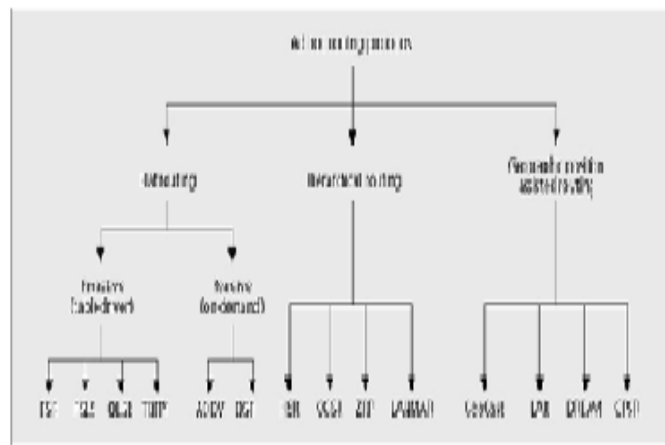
Ad hoc routing protocols

Flat routing

Hierarchical routing

Geographic position assisted routing

Proactive (table-driven)

Reactive (on-demand)

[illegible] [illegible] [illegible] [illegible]

AODV DSR

HSR CGSR ZRP LANMAR

GeoCast LAR DREAM GPSR